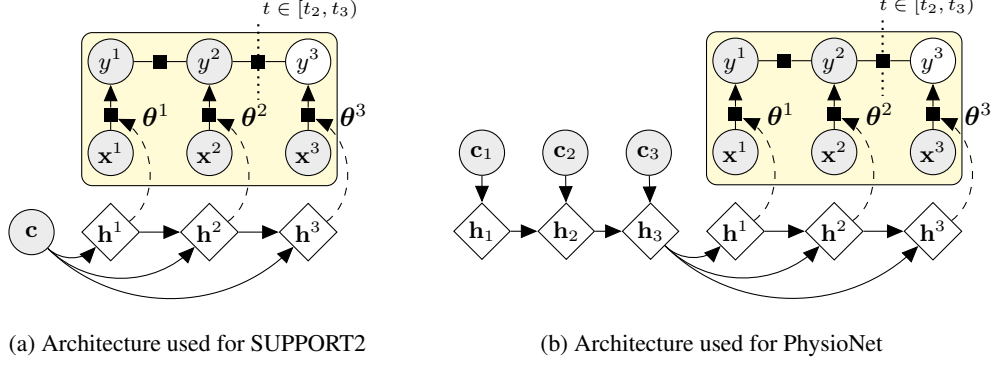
$t \in [t_2, t_3)$

$y^1$ $y^2$ $y^3$

$\boldsymbol{\theta}^1$ $\boldsymbol{\theta}^2$ $\boldsymbol{\theta}^3$

$\mathbf{x}^1$ $\mathbf{x}^2$ $\mathbf{x}^3$

$\mathbf{c}$ $\mathbf{h}^1$ $\mathbf{h}^2$ $\mathbf{h}^3$

(a) Architecture used for SUPPORT2

$t \in [t_2, t_3)$

$y^1$ $y^2$ $y^3$

$\boldsymbol{\theta}^1$ $\boldsymbol{\theta}^2$ $\boldsymbol{\theta}^3$

$\mathbf{x}^1$ $\mathbf{x}^2$ $\mathbf{x}^3$

$\mathbf{c}_1$ $\mathbf{c}_2$ $\mathbf{c}_3$

$\mathbf{h}_1$ $\mathbf{h}_2$ $\mathbf{h}_3$ $\mathbf{h}^1$ $\mathbf{h}^2$ $\mathbf{h}^3$

(b) Architecture used for PhysioNet